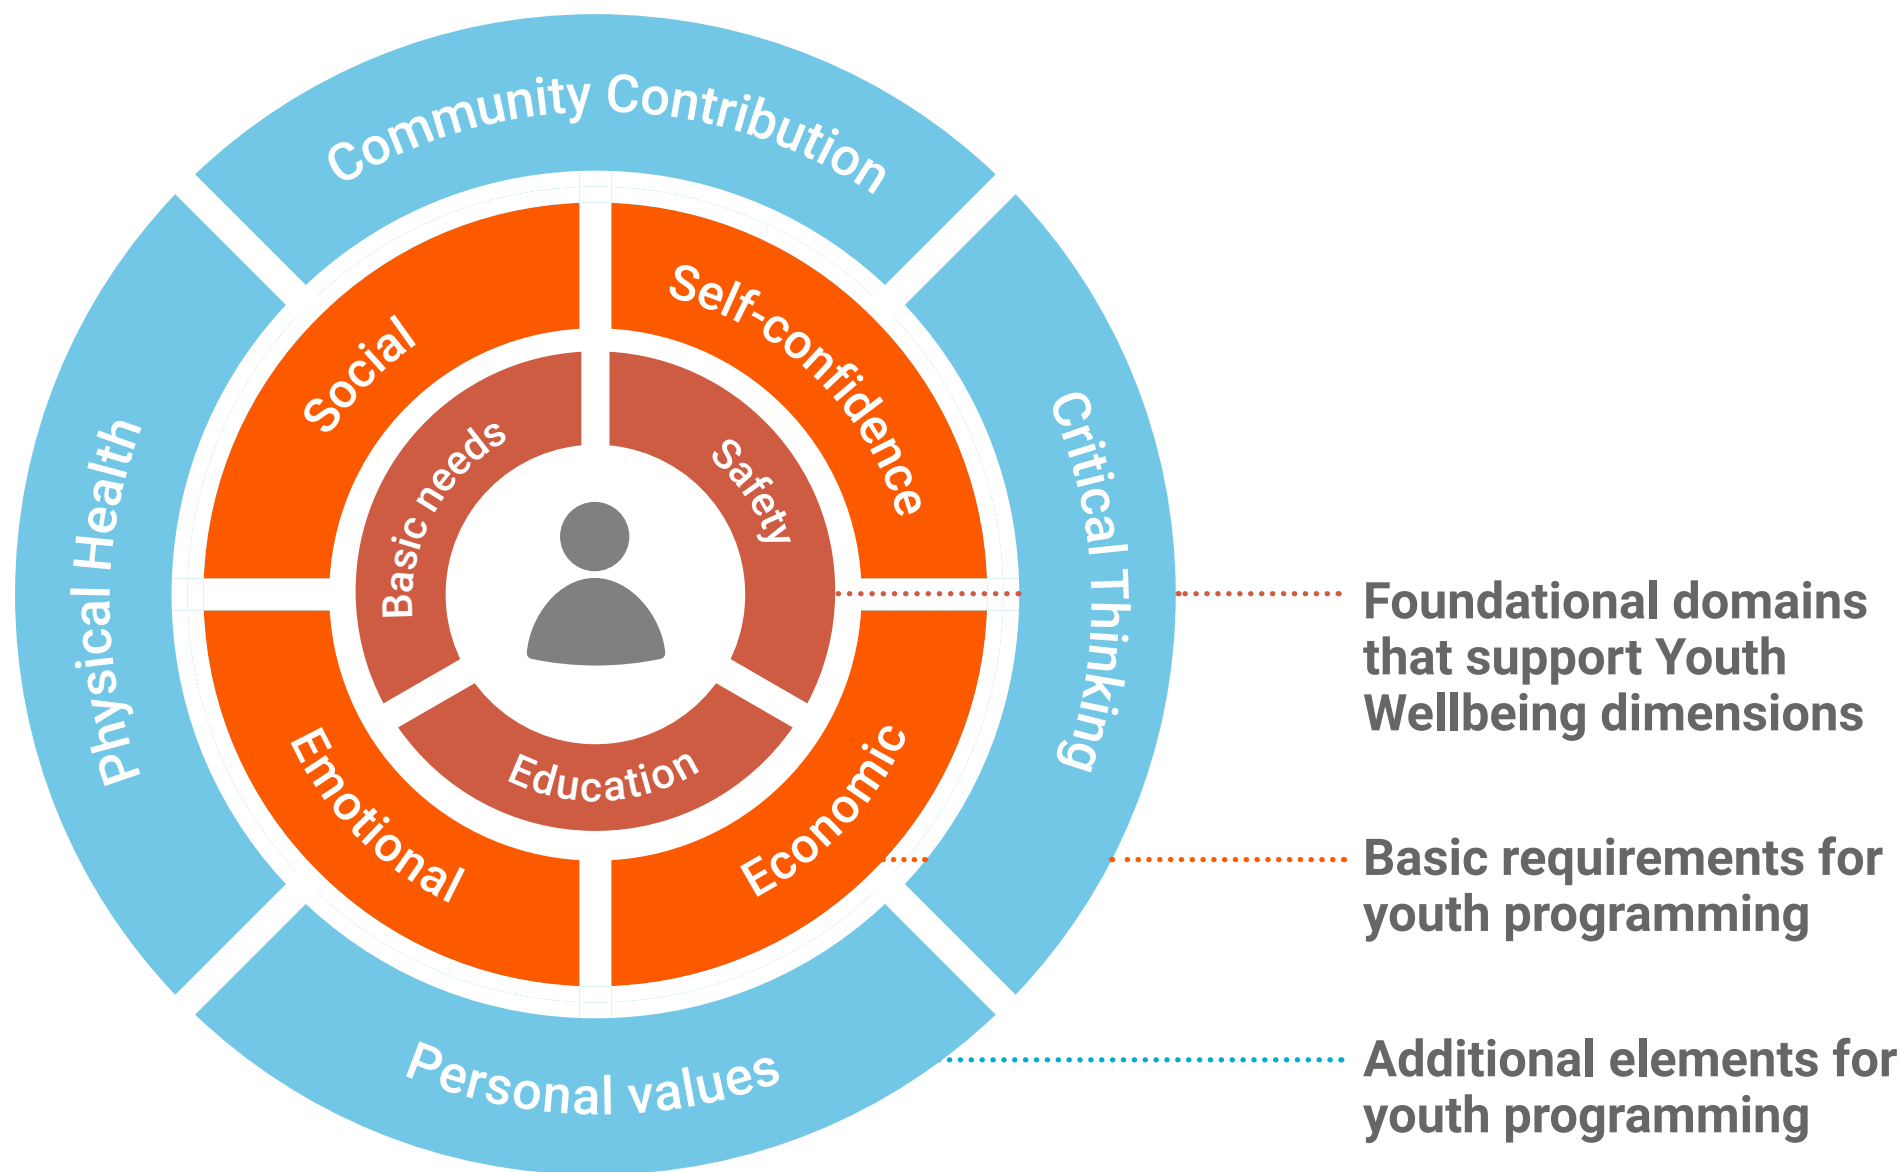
Community Contribution

Critical Thinking

Personal values

Physical Health

Social

Self-confidence

Economic

Emotional

Basic needs

Safety

Education

Foundational domains that support Youth Wellbeing dimensions

Basic requirements for youth programming

Additional elements for youth programming